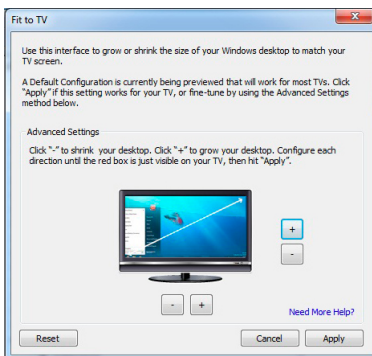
Fit to TV

Use this interface to grow or shrink the size of your Windows desktop to match your TV screen.

A Default Configuration is currently being previewed that will work for most TVs. Click "Apply" if this setting works for your TV, or fine-tune by using the Advanced Settings method below.

Advanced Settings

Click "-" to shrink your desktop. Click "+" to grow your desktop. Configure each direction until the red box is just visible on your TV, then hit "Apply".

+

-

- +

Need More Help?

Reset

Cancel

Apply